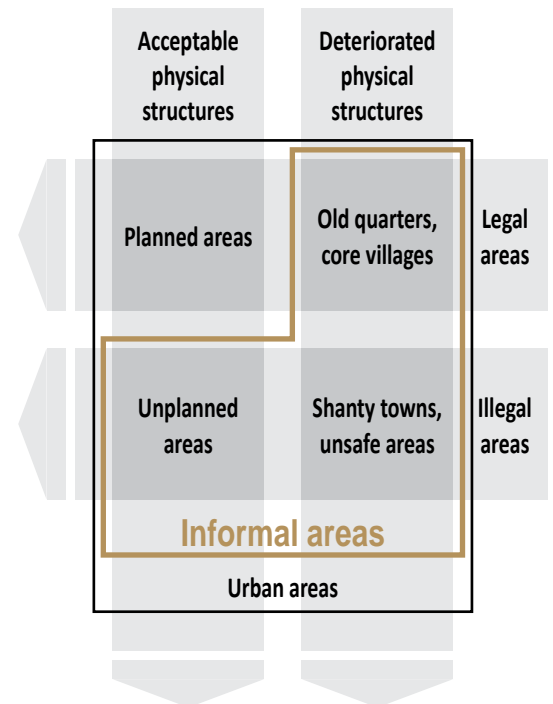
Acceptable physical structures

Deteriorated physical structures

Planned areas

Old quarters, core villages

Legal areas

Unplanned areas

Shanty towns, unsafe areas

Illegal areas

Informal areas

Urban areas